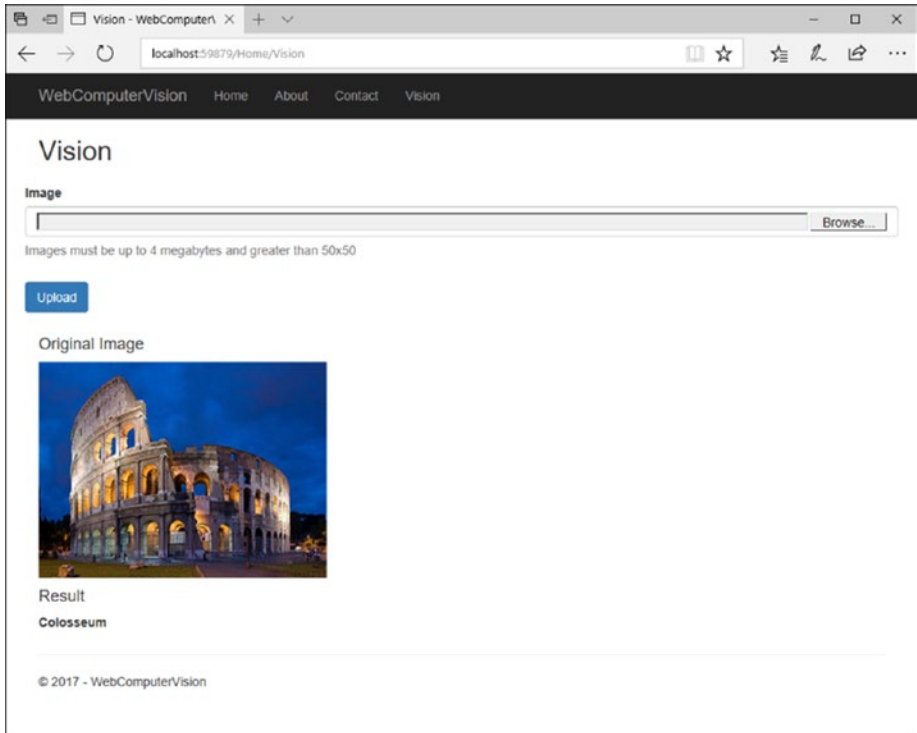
Vision - WebComputerV ×

localhost:59879/Home/Vision

WebComputerVision Home About Contact Vision

Vision

Image

Browse...

Images must be up to 4 megabytes and greater than 50x50

Upload

Original Image

Result

Colosseum

© 2017 - WebComputerVision